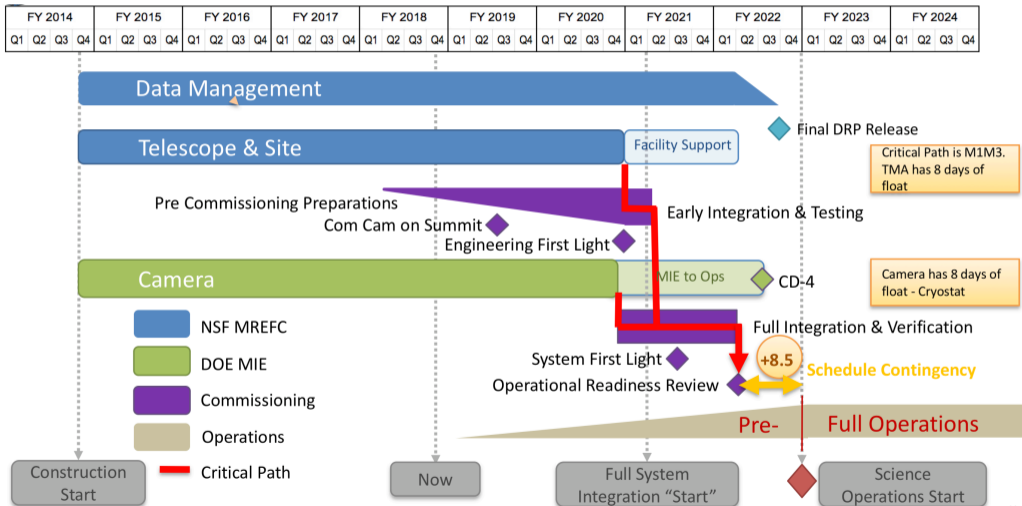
| FY 2014 | FY 2015 | FY 2016 | FY 2017 | FY 2018 | FY 2019 | FY 2020 | FY 2021 | FY 2022 | FY 2023 | FY 2024 |
|---|---|---|---|---|---|---|---|---|---|---|
| Q1 Q2 Q3 Q4 | Q1 Q2 Q3 Q4 | Q1 Q2 Q3 Q4 | Q1 Q2 Q3 Q4 | Q1 Q2 Q3 Q4 | Q1 Q2 Q3 Q4 | Q1 Q2 Q3 Q4 | Q1 Q2 Q3 Q4 | Q1 Q2 Q3 Q4 | Q1 Q2 Q3 Q4 | Q1 Q2 Q3 Q4 |

Data Management

Final DRP Release

Telescope & Site

Facility Support

Critical Path is M1M3. TMA has 8 days of float

Pre Commissioning Preparations

Early Integration & Testing

Com Cam on Summit

Engineering First Light

Camera

MIE to Ops

CD-4

Camera has 8 days of float - Cryostat

NSF MREFC

DOE MIE

Commissioning

Operations

Critical Path

Full Integration & Verification

System First Light

+8.5

Schedule Contingency

Operational Readiness Review

Pre-

Full Operations

Construction Start

Now

Full System Integration "Start"

Science Operations Start